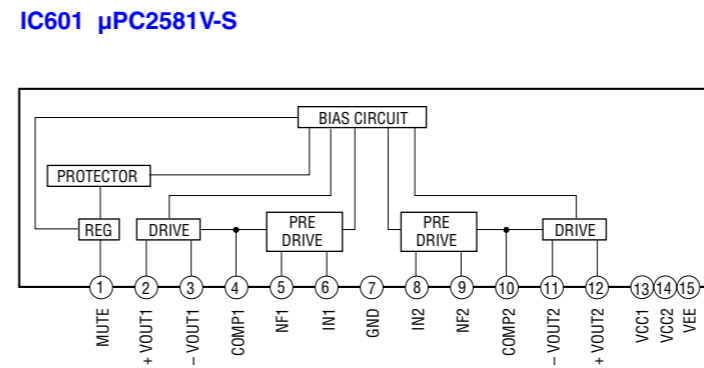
IC601 μPC2581V-S

BIAS CIRCUIT

PROTECTOR

REG

DRIVE

PRE DRIVE

PRE DRIVE

DRIVE

1 2 3 4 5 6 7 8 9 10 11 12 13 14 15

MUTE

+ VOUT1

– VOUT1

COMP1

NF1

IN1

GND

IN2

NF2

COMP2

– VOUT2

+ VOUT2

VCC1

VCC2

VEE